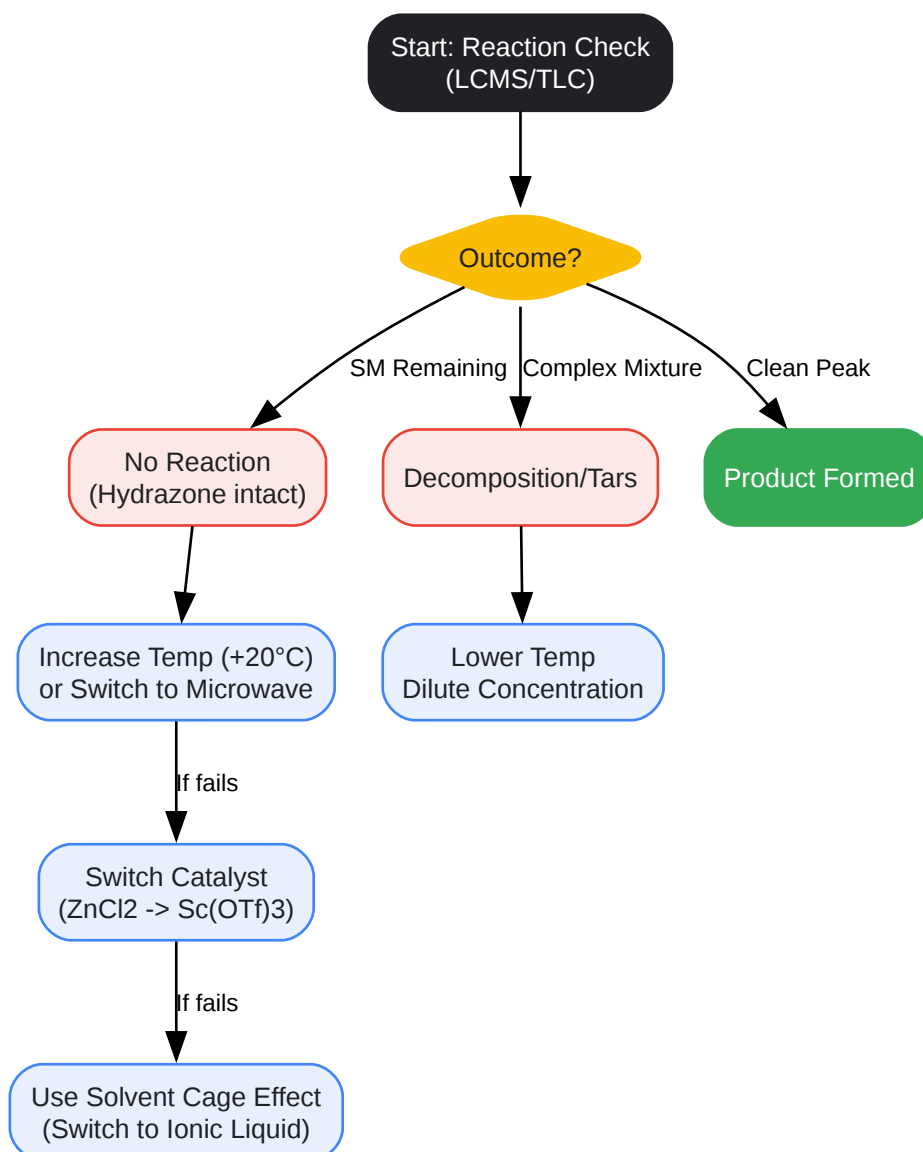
Start: Reaction Check
(LCMS/TLC)

Outcome?

SM Remaining

Complex Mixture

Clean Peak

No Reaction
(Hydrazone intact)

Decomposition/Tars

Product Formed

Increase Temp (+20°C)
or Switch to Microwave

Lower Temp
Dilute Concentration

If fails

Switch Catalyst
(ZnCl2 -> Sc(OTf)3)

If fails

Use Solvent Cage Effect
(Switch to Ionic Liquid)